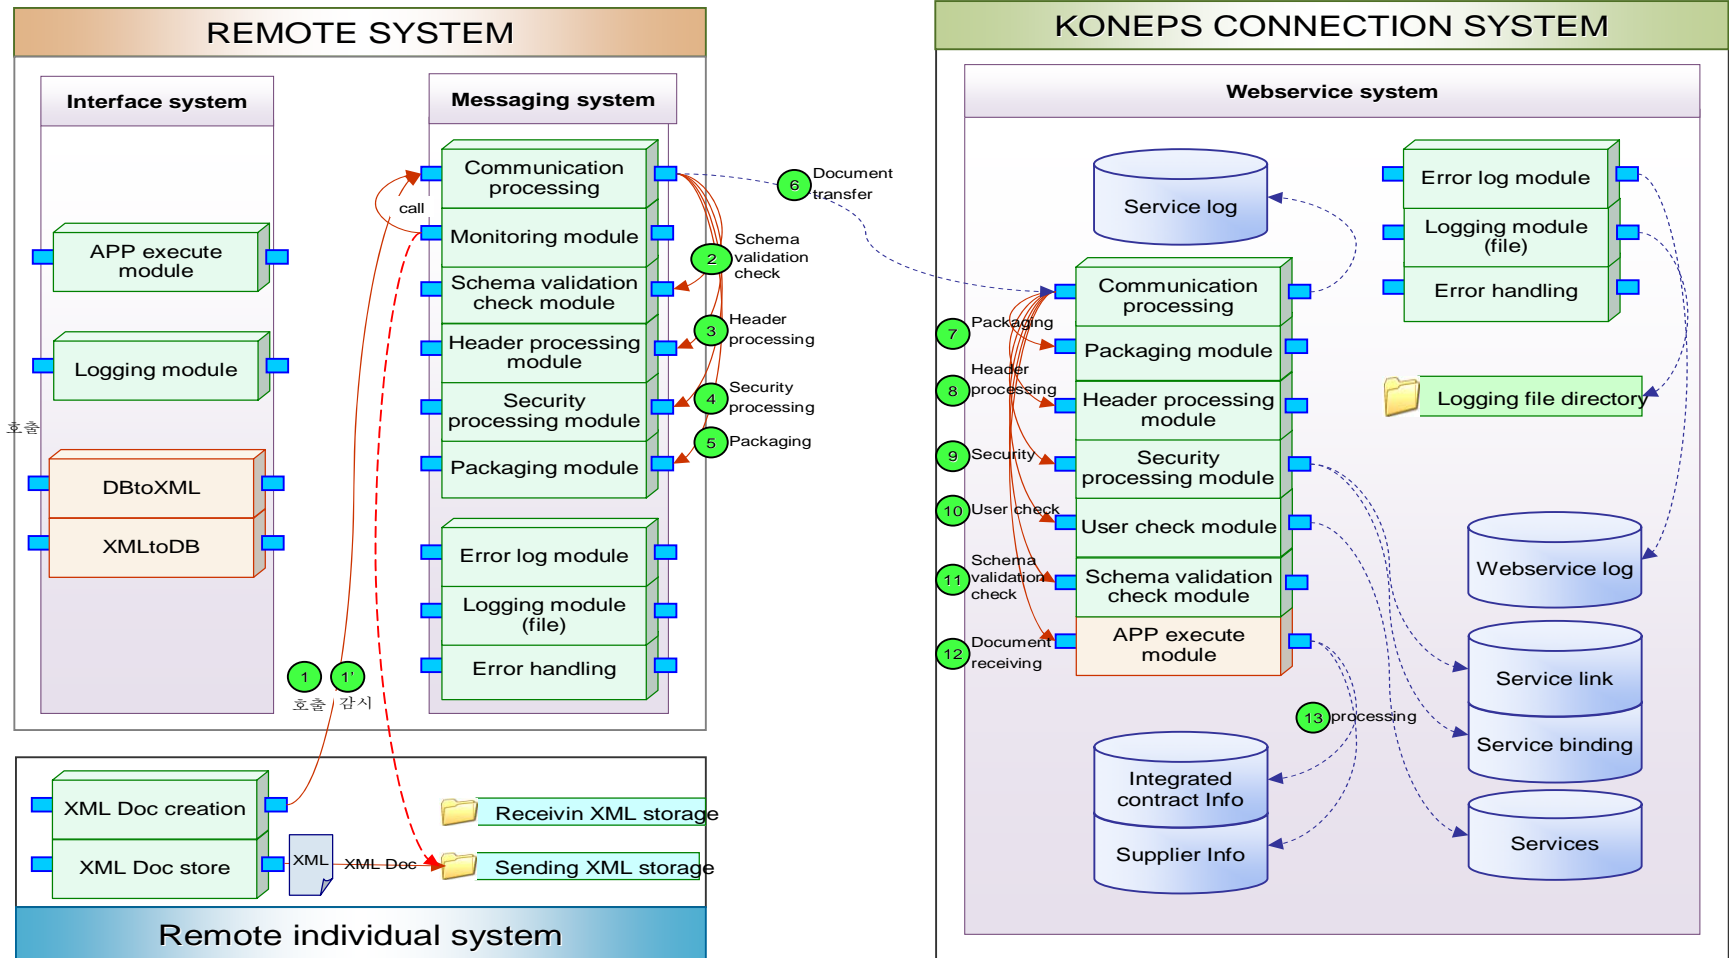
REMOTE SYSTEM

Interface system

APP execute module

Logging module

호출

DBtoXML

XMLtoDB

Messaging system

call

Communication processing

Monitoring module

Schema validation check module

Header processing module

Security processing module

Packaging module

Error log module

Logging module (file)

Error handling

6 Document transfer

2 Schema validation check

3 Header processing

4 Security processing

5 Packaging

1 호출

1' 감시

XML Doc creation

XML Doc store

XML

XML Doc

Receivin XML storage

Sending XML storage

Remote individual system

KONEPS CONNECTION SYSTEM

Webservice system

Service log

Error log module

Logging module (file)

Error handling

Logging file directory

7 Packaging

8 Header processing

9 Security

10 User check

11 Schema validation check

12 Document receiving

Communication processing

Packaging module

Header processing module

Security processing module

User check module

Schema validation check module

APP execute module

Webservice log

Service link

Service binding

Services

13 processing

Integrated contract Info

Supplier Info